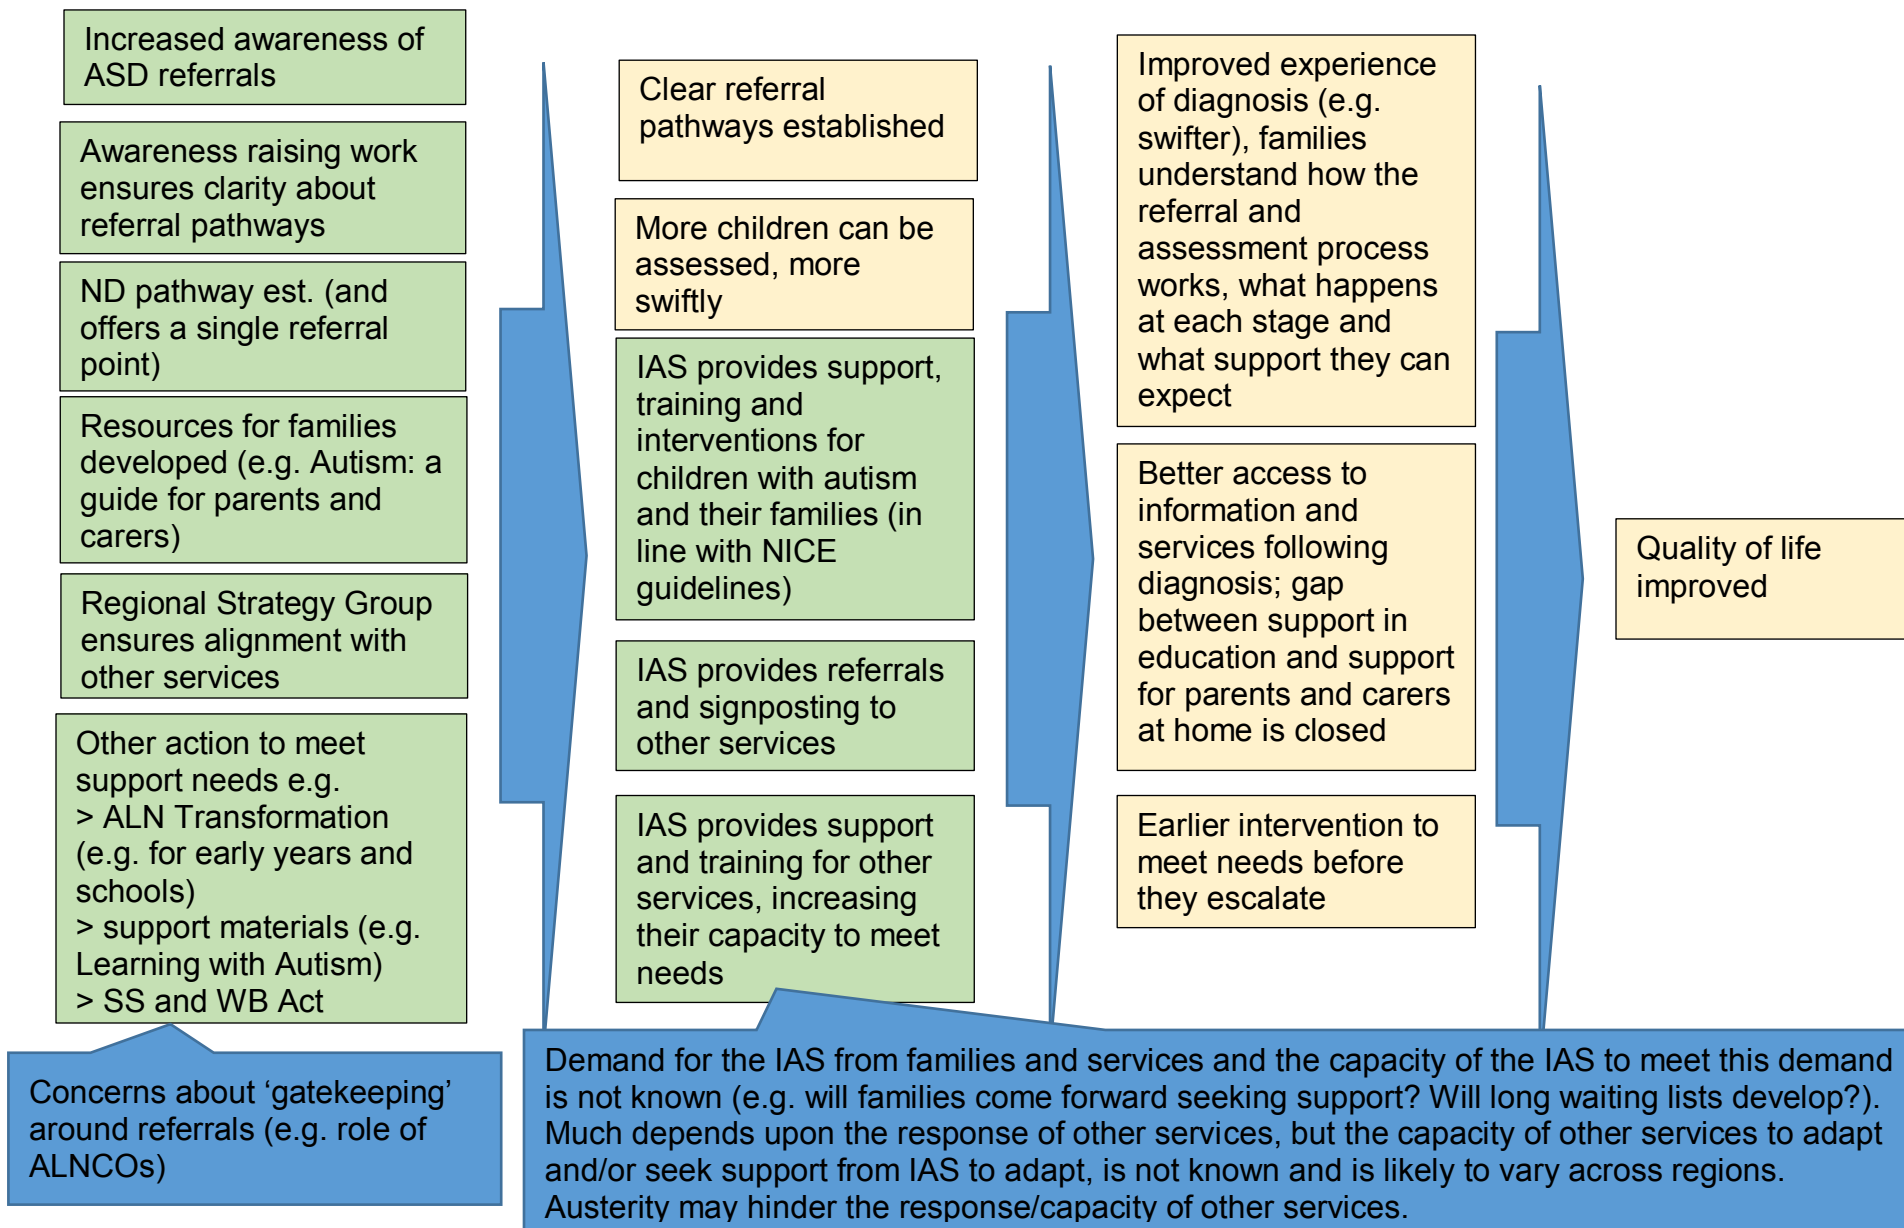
Increased awareness of ASD referrals

Awareness raising work ensures clarity about referral pathways

ND pathway est. (and offers a single referral point)

Resources for families developed (e.g. Autism: a guide for parents and carers)

Regional Strategy Group ensures alignment with other services

Other action to meet support needs e.g.
> ALN Transformation (e.g. for early years and schools)
> support materials (e.g. Learning with Autism)
> SS and WB Act

Concerns about 'gatekeeping' around referrals (e.g. role of ALNCOs)

Clear referral pathways established

More children can be assessed, more swiftly

IAS provides support, training and interventions for children with autism and their families (in line with NICE guidelines)

IAS provides referrals and signposting to other services

IAS provides support and training for other services, increasing their capacity to meet needs

Improved experience of diagnosis (e.g. swifter), families understand how the referral and assessment process works, what happens at each stage and what support they can expect

Better access to information and services following diagnosis; gap between support in education and support for parents and carers at home is closed

Earlier intervention to meet needs before they escalate

Quality of life improved

Demand for the IAS from families and services and the capacity of the IAS to meet this demand is not known (e.g. will families come forward seeking support? Will long waiting lists develop?). Much depends upon the response of other services, but the capacity of other services to adapt and/or seek support from IAS to adapt, is not known and is likely to vary across regions. Austerity may hinder the response/capacity of other services.